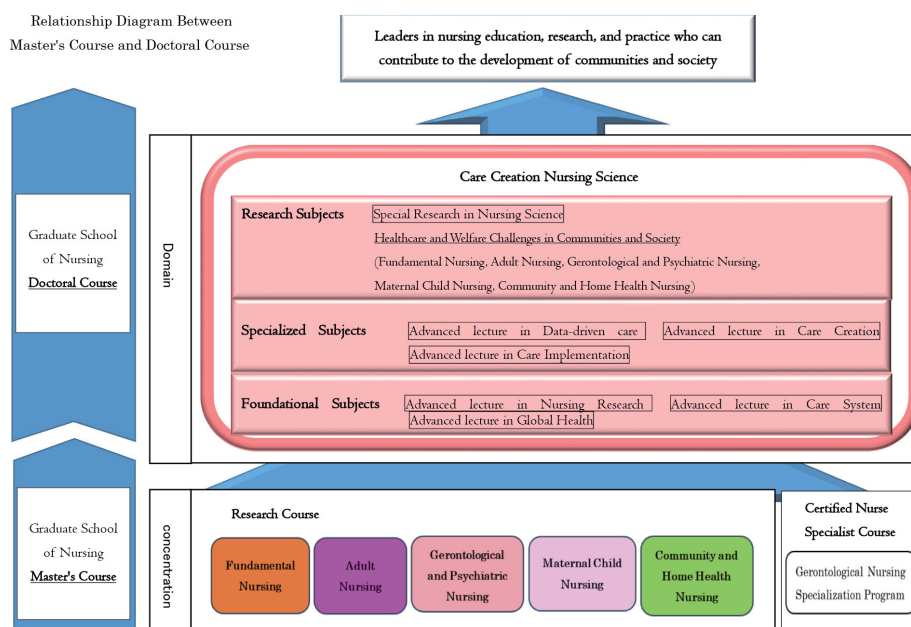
Relationship Diagram Between Master's Course and Doctoral Course

Leaders in nursing education, research, and practice who can contribute to the development of communities and society

Graduate School of Nursing
Doctoral Course

Domain

Care Creation Nursing Science

Research Subjects
Special Research in Nursing Science
Healthcare and Welfare Challenges in Communities and Society
(Fundamental Nursing, Adult Nursing, Gerontological and Psychiatric Nursing, Maternal Child Nursing, Community and Home Health Nursing)

Specialized Subjects
Advanced lecture in Data-driven care
Advanced lecture in Care Creation
Advanced lecture in Care Implementation

Foundational Subjects
Advanced lecture in Nursing Research
Advanced lecture in Care System
Advanced lecture in Global Health

Graduate School of Nursing
Master's Course

concentration

Research Course

Fundamental Nursing

Adult Nursing

Gerontological and Psychiatric Nursing

Maternal Child Nursing

Community and Home Health Nursing

Certified Nurse Specialist Course

Gerontological Nursing Specialization Program